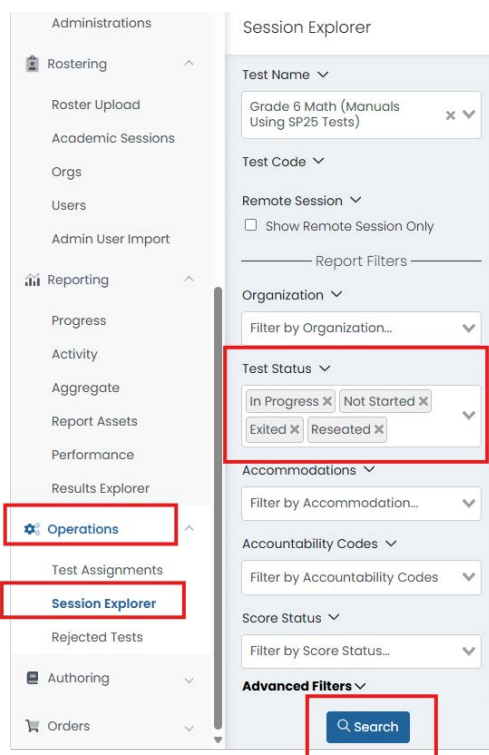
Administrations
Rostering
Roster Upload
Academic Sessions
Orgs
Users
Admin User Import
Reporting
Progress
Activity
Aggregate
Report Assets
Performance
Results Explorer
Operations
Test Assignments
Session Explorer
Rejected Tests
Authoring
Orders

Session Explorer

Test Name
Grade 6 Math (Manuals Using SP25 Tests)
Test Code
Remote Session
Show Remote Session Only
Report Filters
Organization
Filter by Organization...
Test Status
In Progress × Not Started × Exited × Reseated ×
Accommodations
Filter by Accommodation...
Accountability Codes
Filter by Accountability Codes
Score Status
Filter by Score Status...
Advanced Filters
Search